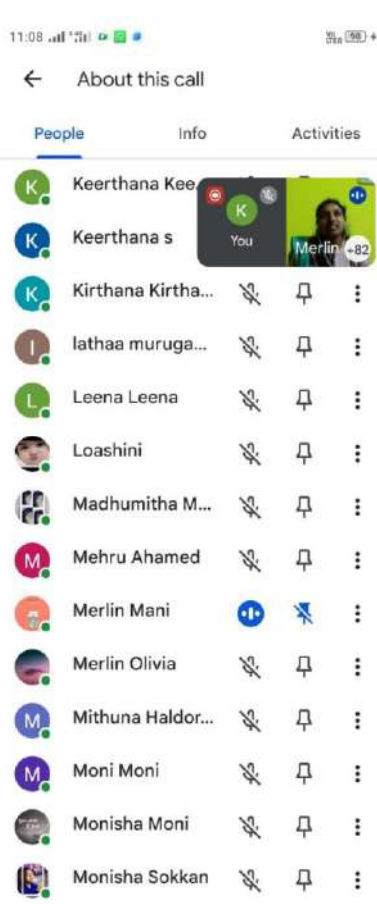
11:08 58

About this call

People
Info
Activities

K Keerthana Kee

K Keerthana s

K Kirthana Kirtha...

l lathaa muruga...

L Leena Leena

Loashini

Madhumitha M...

M Mehru Ahamed

Merlin Mani

Merlin Olivia

M Mithuna Haldor...

M Moni Moni

Monisha Moni

Monisha Sokkan

K
You
Merlin
+82